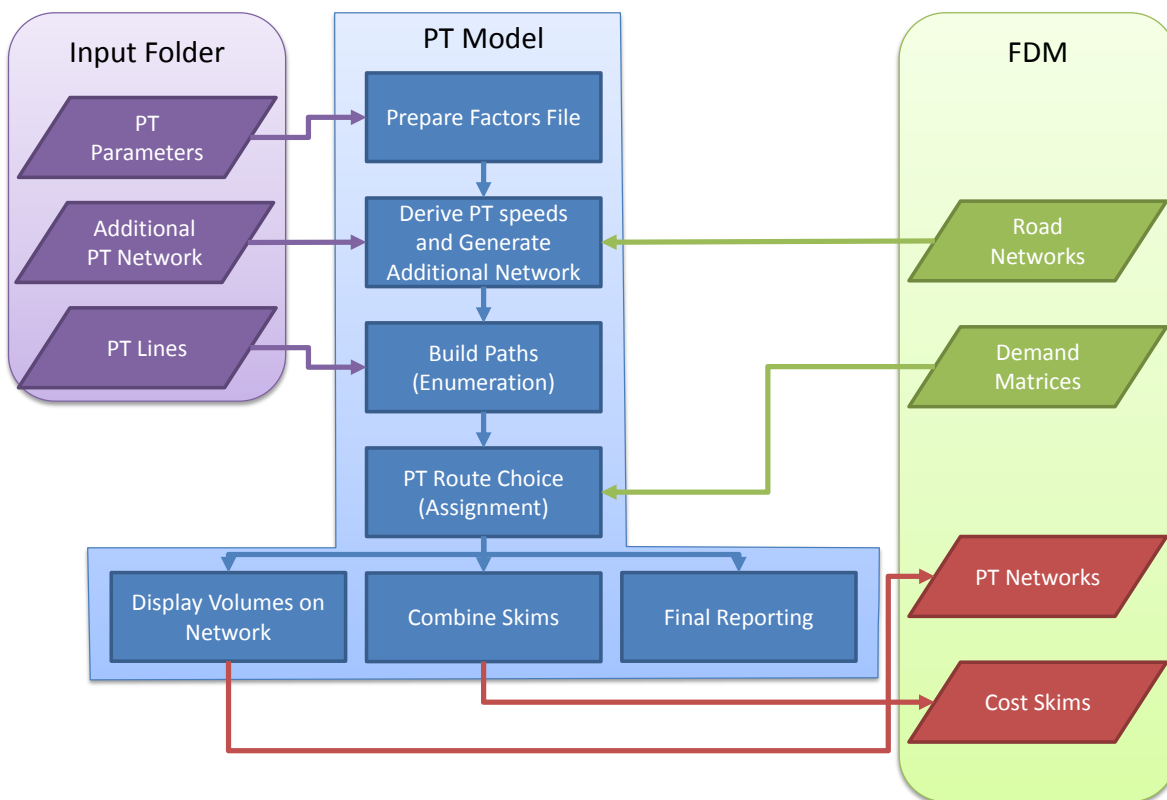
Input Folder

PT Parameters

Additional PT Network

PT Lines

PT Model

Prepare Factors File

Derive PT speeds and Generate Additional Network

Build Paths (Enumeration)

PT Route Choice (Assignment)

Display Volumes on Network

Combine Skims

Final Reporting

FDM

Road Networks

Demand Matrices

PT Networks

Cost Skims